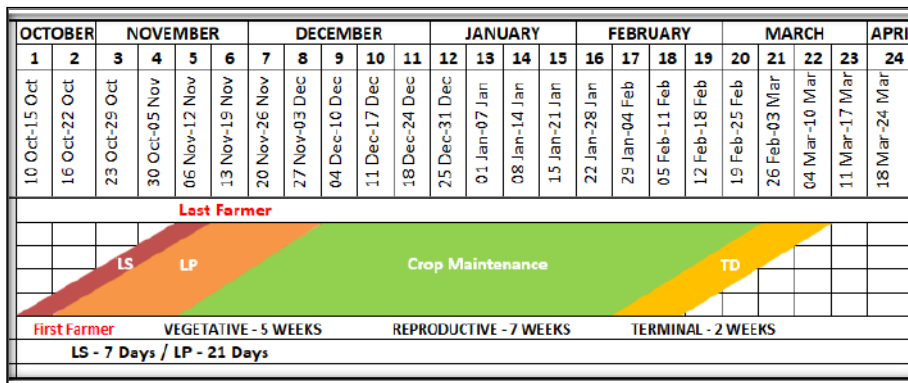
| OCTOBER | | NOVEMBER | | | | DECEMBER | | | | | JANUARY | | | | FEBRUARY | | | | MARCH | | | | APRI |
|---|---|---|---|---|---|---|---|---|---|---|---|---|---|---|---|---|---|---|---|---|---|---|---|
| 1 | 2 | 3 | 4 | 5 | 6 | 7 | 8 | 9 | 10 | 11 | 12 | 13 | 14 | 15 | 16 | 17 | 18 | 19 | 20 | 21 | 22 | 23 | 24 |
| 10 Oct-15 Oct | 16 Oct-22 Oct | 23 Oct-29 Oct | 30 Oct-05 Nov | 06 Nov-12 Nov | 13 Nov-19 Nov | 20 Nov-26 Nov | 27 Nov-03 Dec | 04 Dec-10 Dec | 11 Dec-17 Dec | 18 Dec-24 Dec | 25 Dec-31 Dec | 01 Jan-07 Jan | 08 Jan-14 Jan | 15 Jan-21 Jan | 22 Jan-28 Jan | 29 Jan-04 Feb | 05 Feb-11 Feb | 12 Feb-18 Feb | 19 Feb-25 Feb | 26 Feb-03 Mar | 04 Mar-10 Mar | 11 Mar-17 Mar | 18 Mar-24 Mar |

Last Farmer

LS

LP

Crop Maintenance

TD

First Farmer

VEGETATIVE - 5 WEEKS

REPRODUCTIVE - 7 WEEKS

TERMINAL - 2 WEEKS

LS - 7 Days / LP - 21 Days